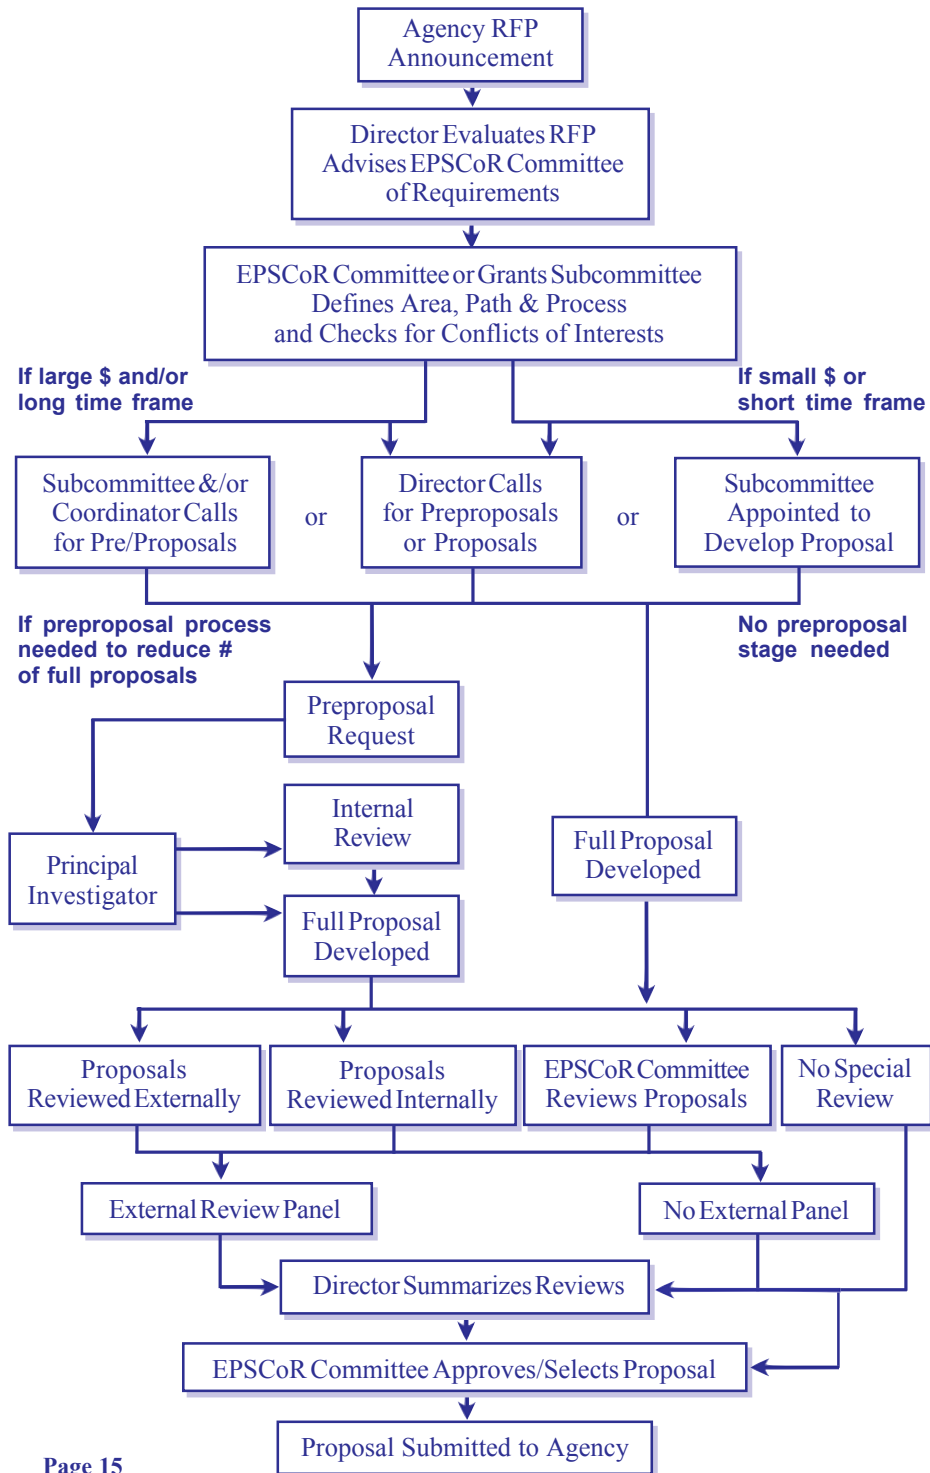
Agency RFP Announcement

Director Evaluates RFP Advises EPSCoR Committee of Requirements

EPSCoR Committee or Grants Subcommittee Defines Area, Path & Process and Checks for Conflicts of Interests

If large $ and/or long time frame

If small $ or short time frame

Subcommittee &/or Coordinator Calls for Pre/Proposals

or

Director Calls for Preproposals or Proposals

or

Subcommittee Appointed to Develop Proposal

If preproposal process needed to reduce # of full proposals

No preproposal stage needed

Preproposal Request

Internal Review

Principal Investigator

Full Proposal Developed

Full Proposal Developed

Proposals Reviewed Externally

Proposals Reviewed Internally

EPSCoR Committee Reviews Proposals

No Special Review

External Review Panel

No External Panel

Director Summarizes Reviews

EPSCoR Committee Approves/Selects Proposal

Proposal Submitted to Agency

Page 15